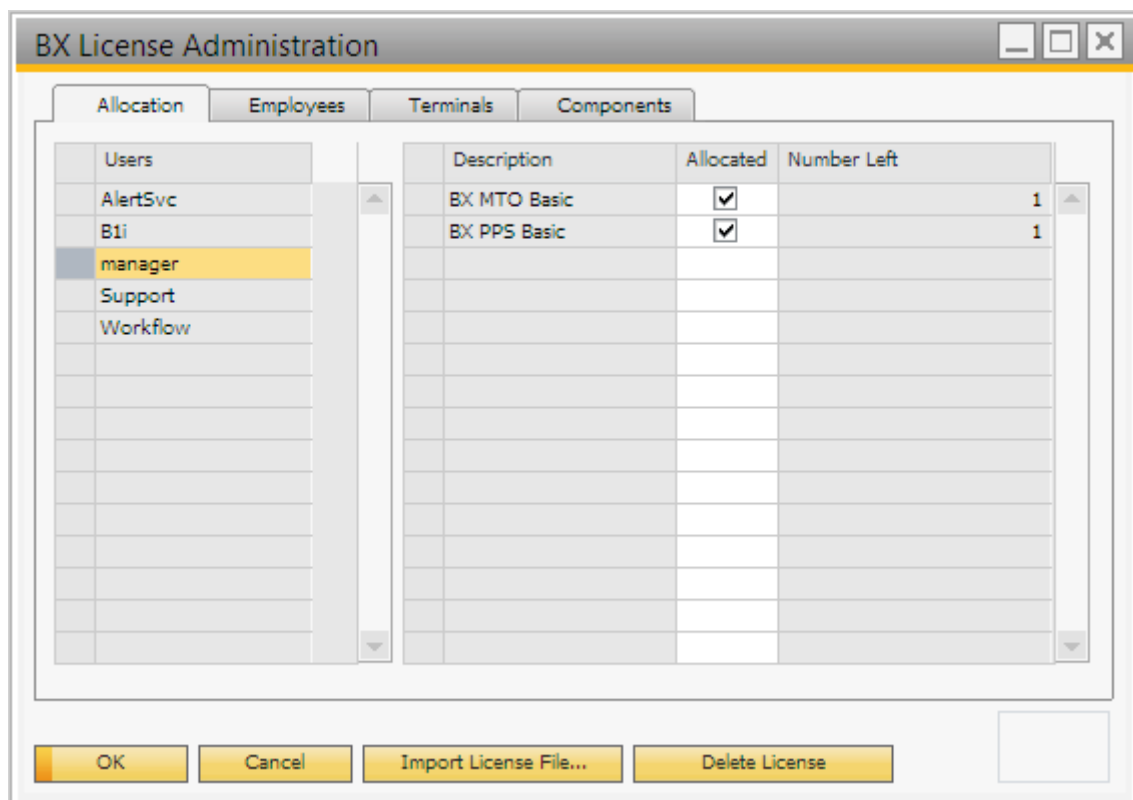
BX License Administration

Allocation | Employees | Terminals | Components

| Users |
|---|
| AlertSvc |
| B1i |
| manager |
| Support |
| Workflow |

| Description | Allocated | Number Left |
|---|---|---|
| BX MTO Basic | ✓ | 1 |
| BX PPS Basic | ✓ | 1 |

OK | Cancel | Import License File... | Delete License